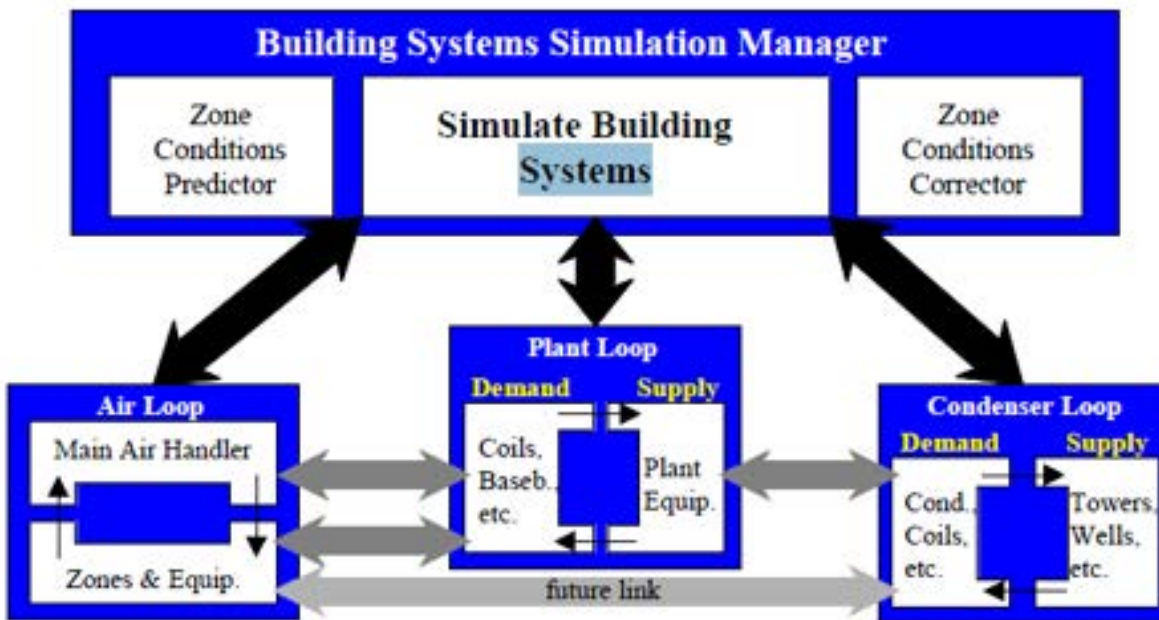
Building Systems Simulation Manager

Zone Conditions Predictor

Simulate Building Systems

Zone Conditions Corrector

Plant Loop

Demand

Supply

Coils, Baseb., etc.

Plant Equip.

Air Loop

Main Air Handler

Zones & Equip.

Condenser Loop

Demand

Supply

Cond., Coils, etc.

Towers, Wells, etc.

future link